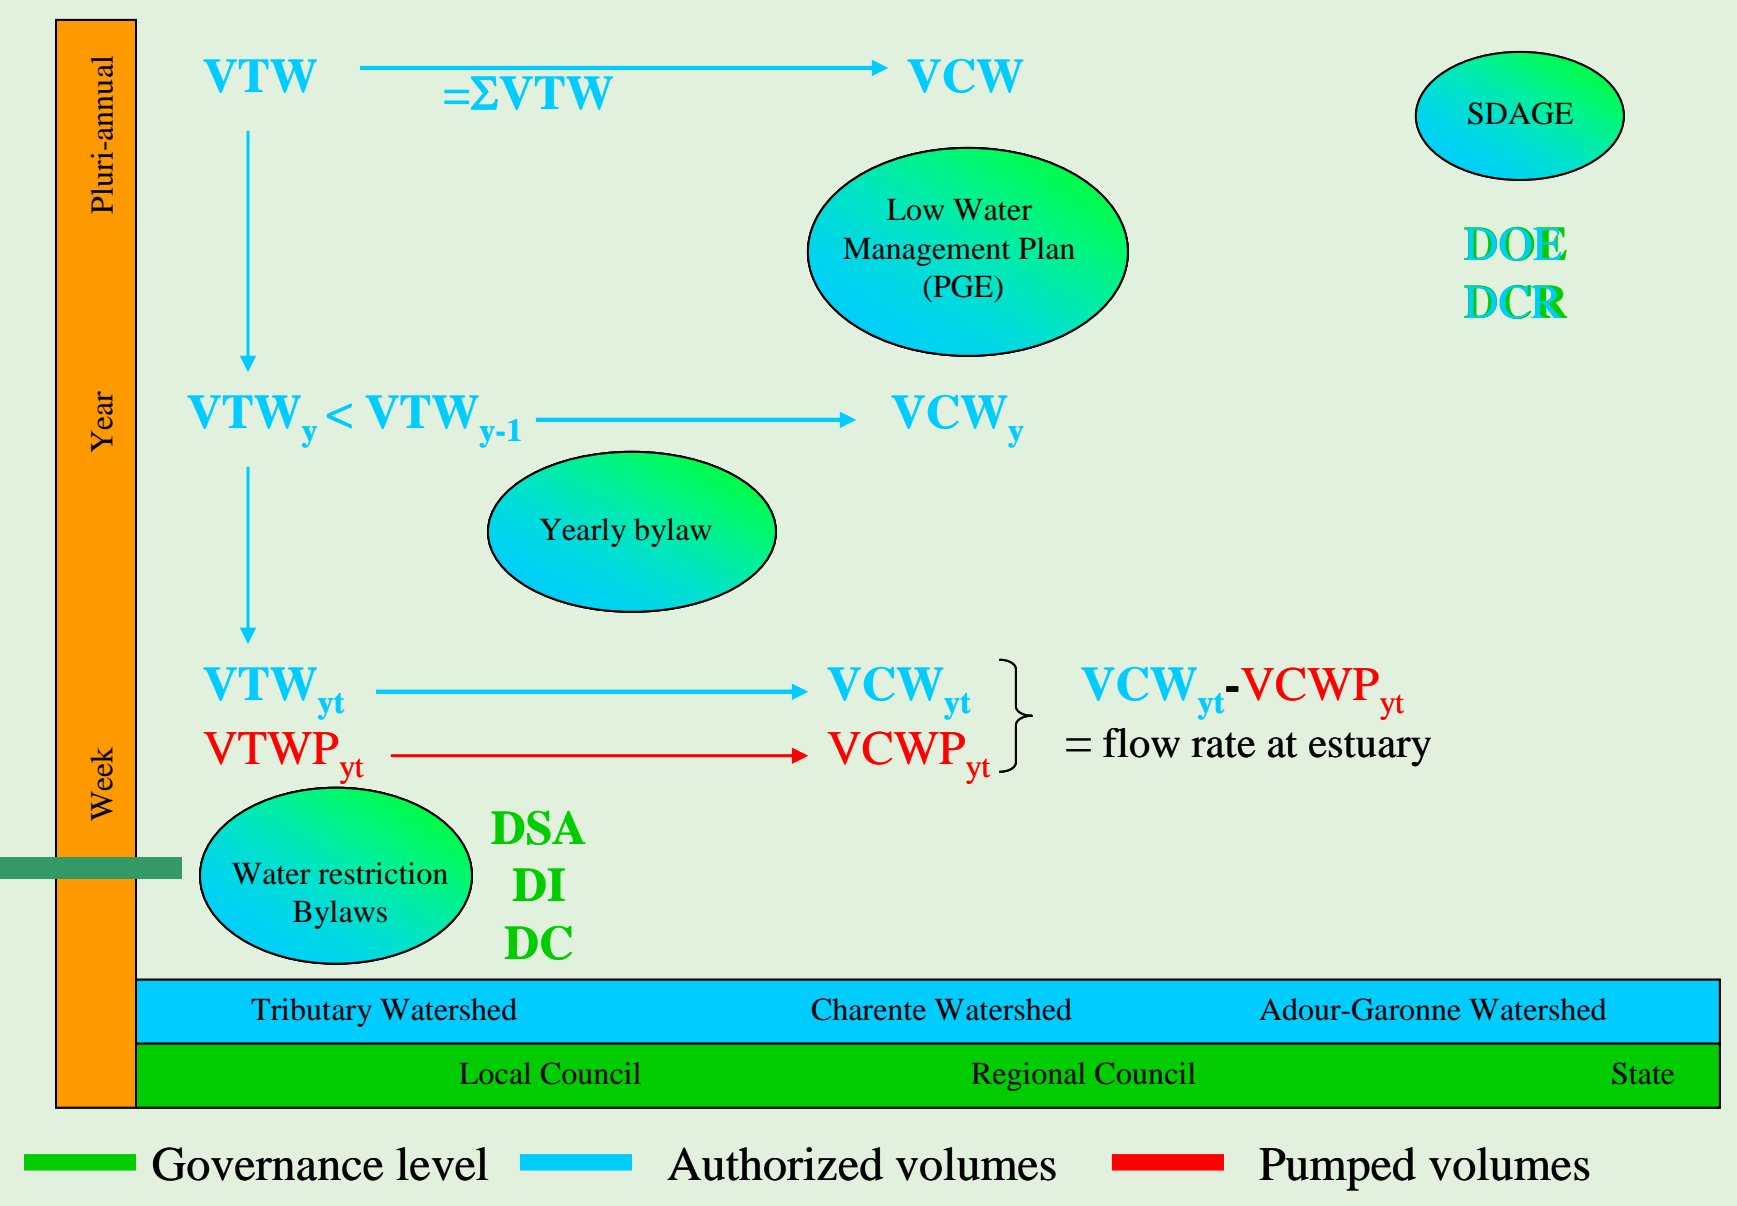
Pluri-annual

Year

Week

VTW

$=\Sigma$VTW

VCW

SDAGE

Low Water Management Plan (PGE)

DOE
DCR

VTW$_y$ < VTW$_{y-1}$

VCW$_y$

Yearly bylaw

VTW$_{yt}$

VCW$_{yt}$

VTWP$_{yt}$

VCWP$_{yt}$

VCW$_{yt}$-VCWP$_{yt}$
= flow rate at estuary

Water restriction Bylaws

DSA
DI
DC

Tributary Watershed | Charente Watershed | Adour-Garonne Watershed

Local Council | Regional Council | State

Governance level
Authorized volumes
Pumped volumes